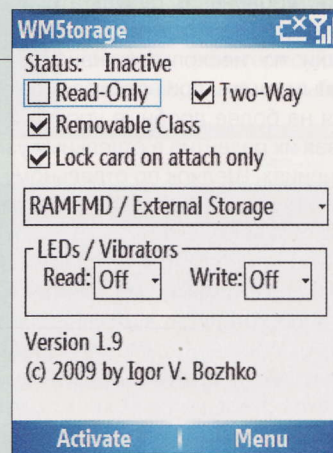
WM5torage

Status: Inactive

Read-Only Two-Way

Removable Class

Lock card on attach only

RAMFMD / External Storage

LEDs / Vibrators
Read: Off Write: Off

Version 1.9
(c) 2009 by Igor V. Bozhko

Activate | Menu